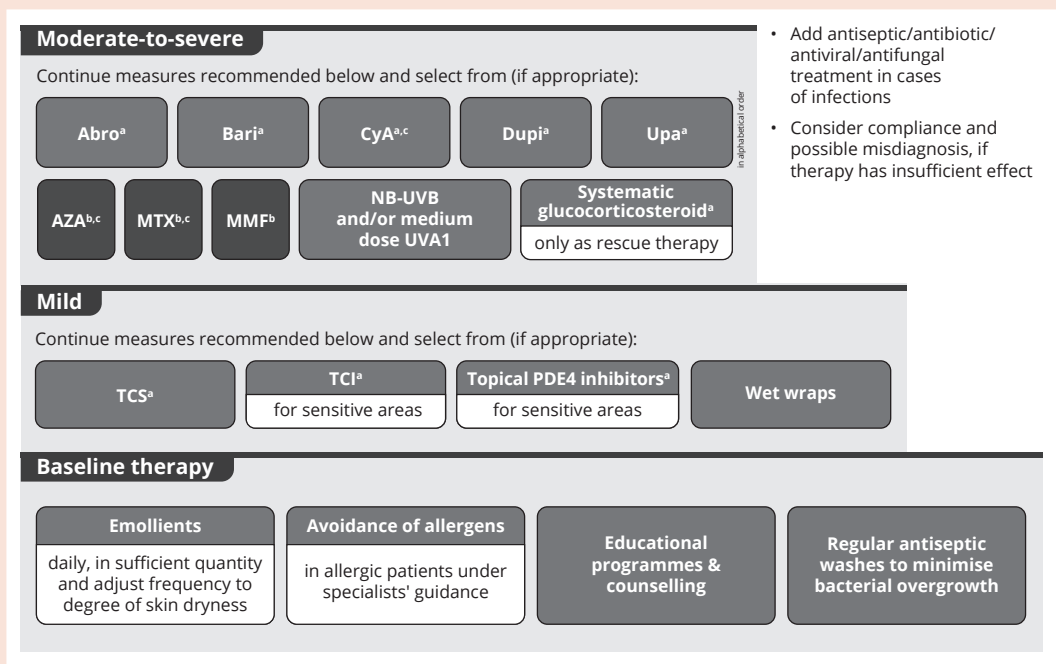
Moderate-to-severe

Continue measures recommended below and select from (if appropriate):

Abro$^{a}$

Bari$^{a}$

CyA$^{a,c}$

Dupi$^{a}$

Upa$^{a}$

in alphabetical order

AZA$^{b,c}$

MTX$^{b,c}$

MMF$^{b}$

NB-UVB and/or medium dose UVA1

Systematic glucocorticosteroid$^{a}$
only as rescue therapy

• Add antiseptic/antibiotic/antiviral/antifungal treatment in cases of infections

• Consider compliance and possible misdiagnosis, if therapy has insufficient effect

Mild

Continue measures recommended below and select from (if appropriate):

TCS$^{a}$

TCI$^{a}$
for sensitive areas

Topical PDE4 inhibitors$^{a}$
for sensitive areas

Wet wraps

Baseline therapy

Emollients
daily, in sufficient quantity and adjust frequency to degree of skin dryness

Avoidance of allergens
in allergic patients under specialists' guidance

Educational programmes & counselling

Regular antiseptic washes to minimise bacterial overgrowth